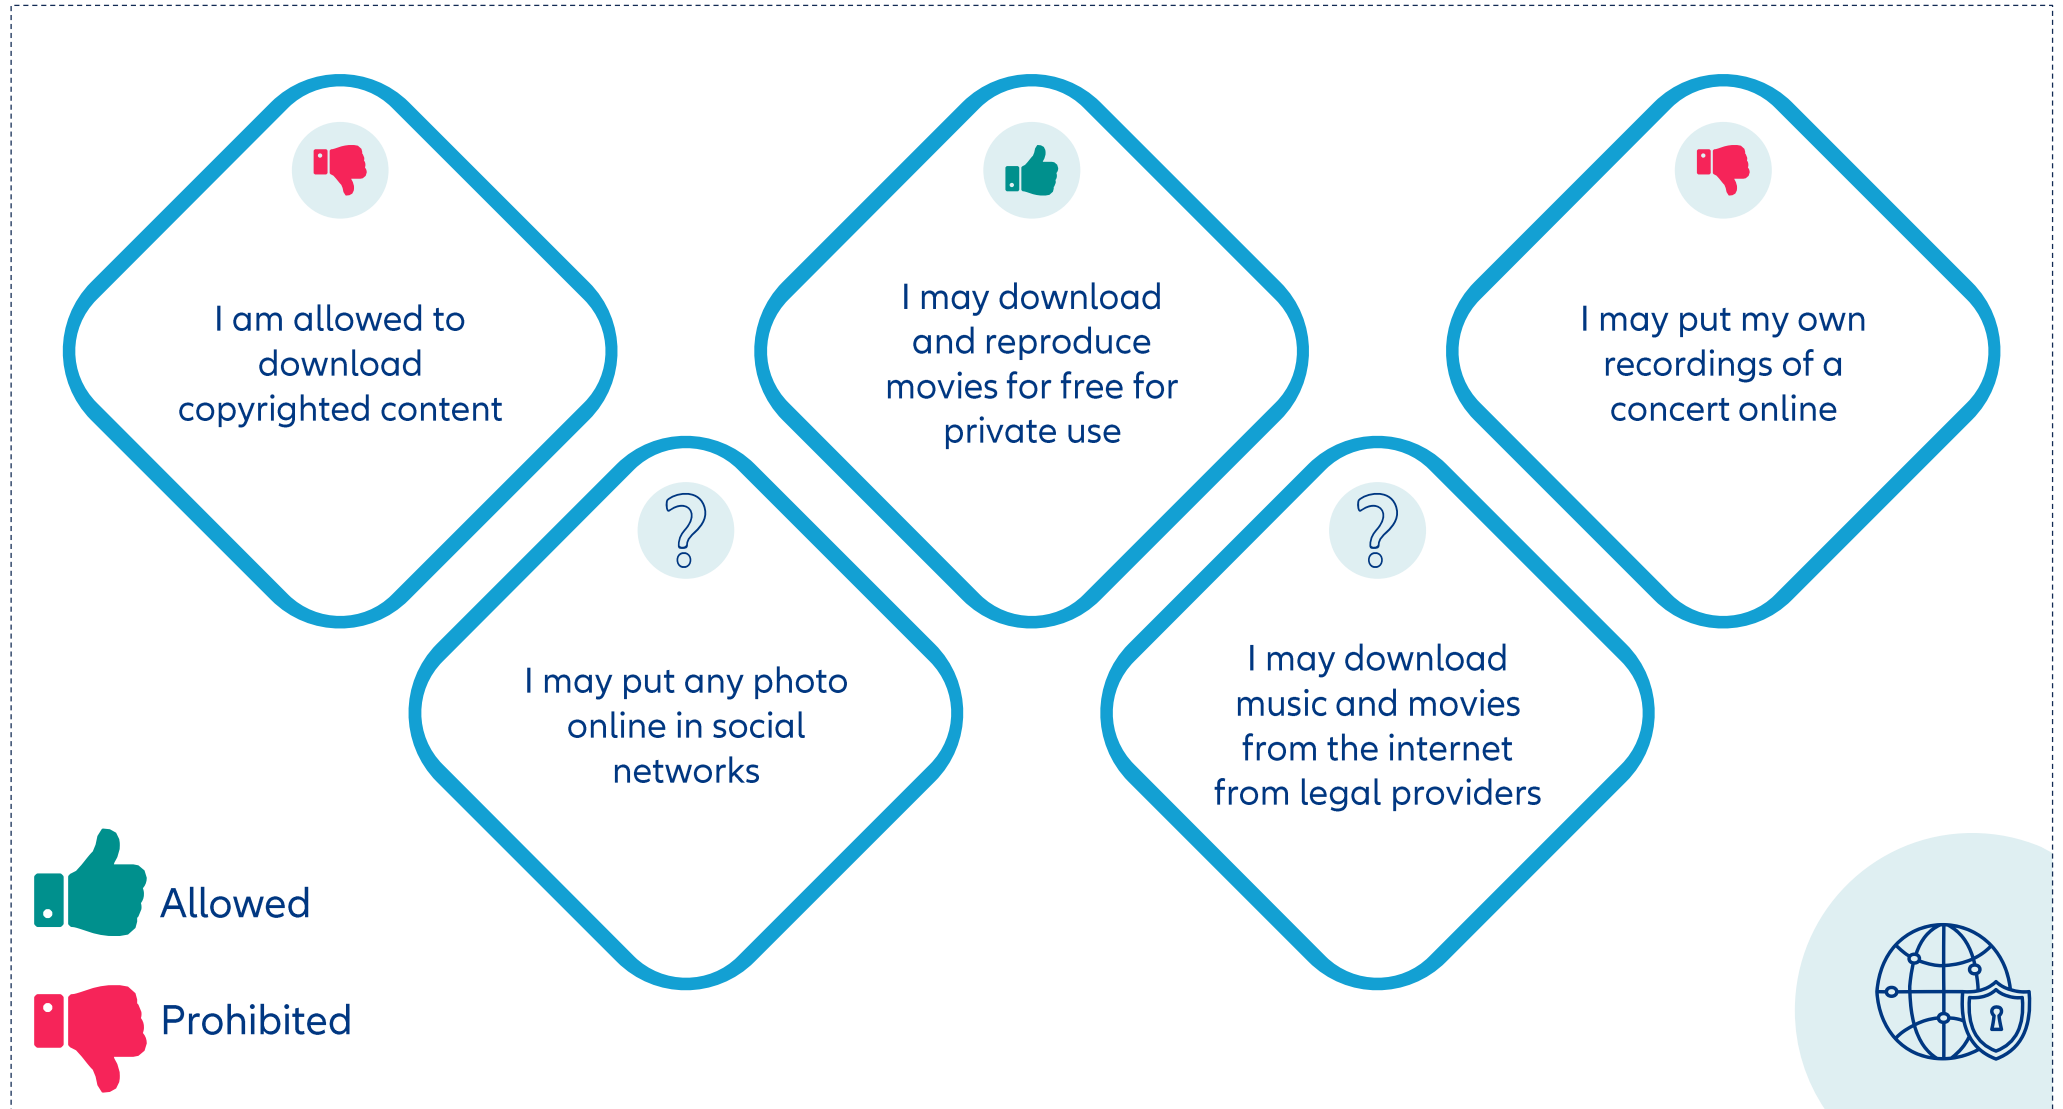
I am allowed to download copyrighted content

I may put any photo online in social networks

I may download and reproduce movies for free for private use

I may download music and movies from the internet from legal providers

I may put my own recordings of a concert online

Allowed

Prohibited